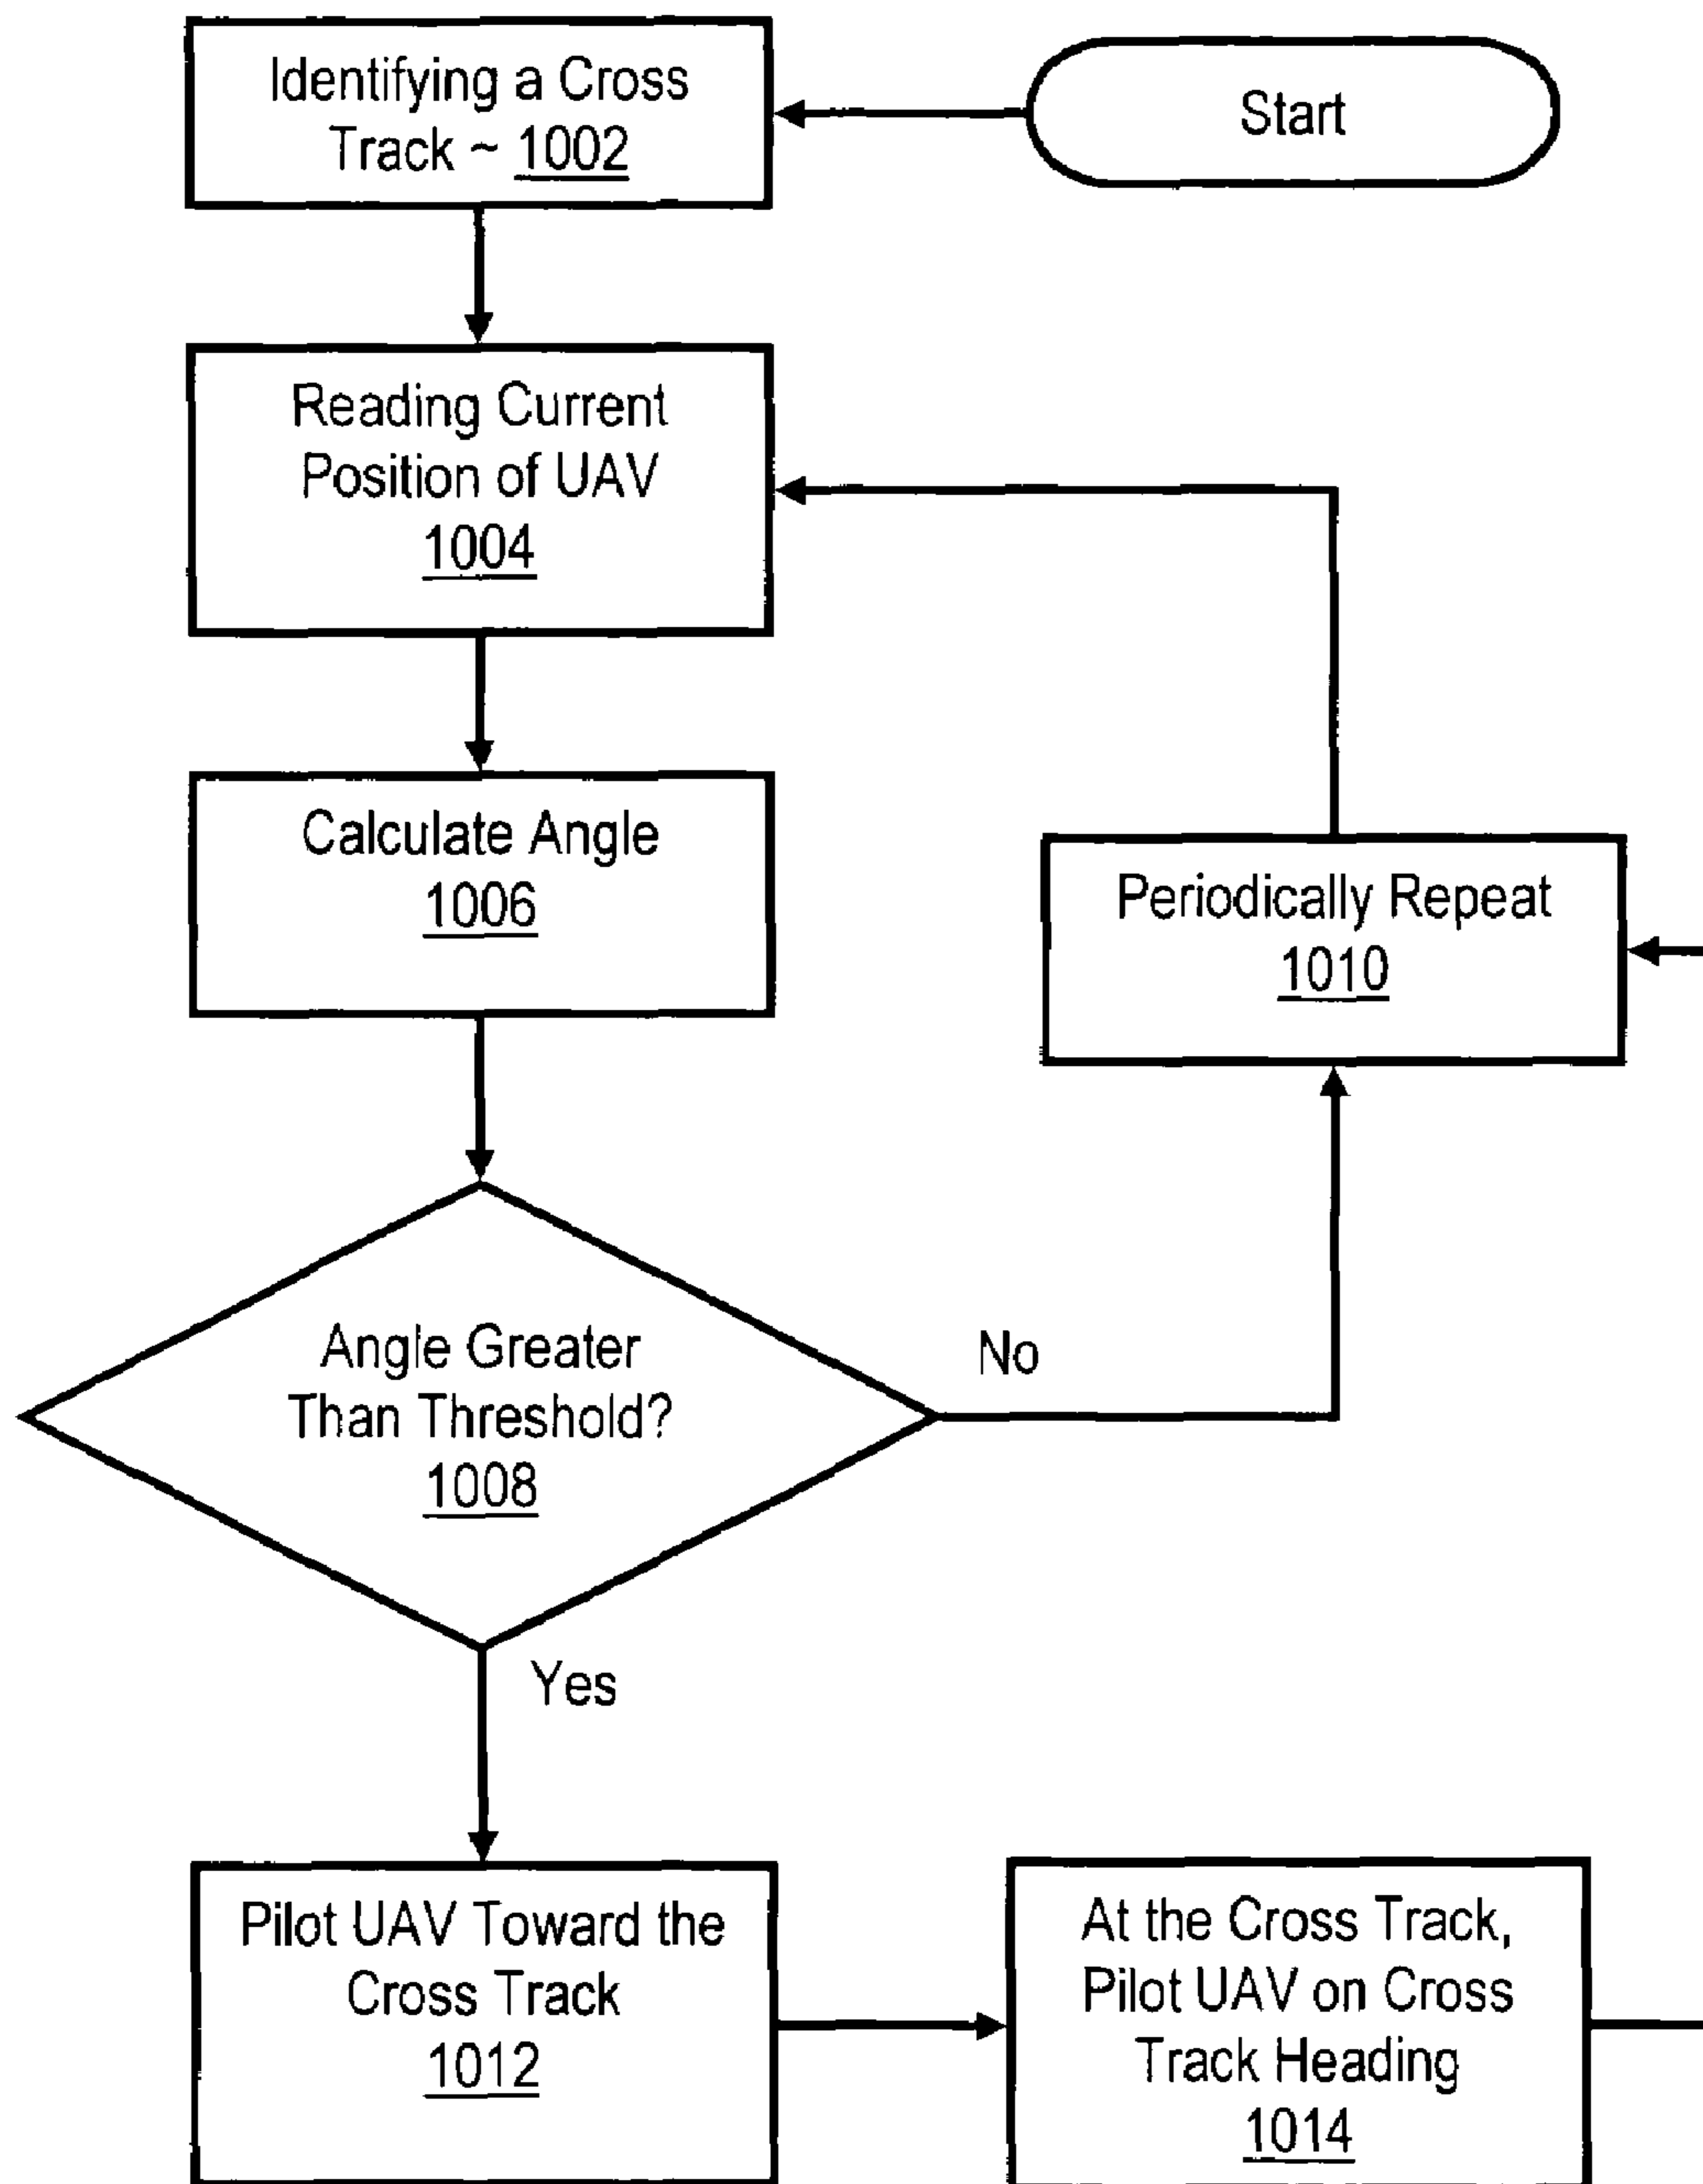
Identifying a Cross Track ~ 1002

Start

Reading Current Position of UAV 1004

Calculate Angle 1006

Periodically Repeat 1010

Angle Greater Than Threshold? 1008

No

Yes

Pilot UAV Toward the Cross Track 1012

At the Cross Track, Pilot UAV on Cross Track Heading 1014